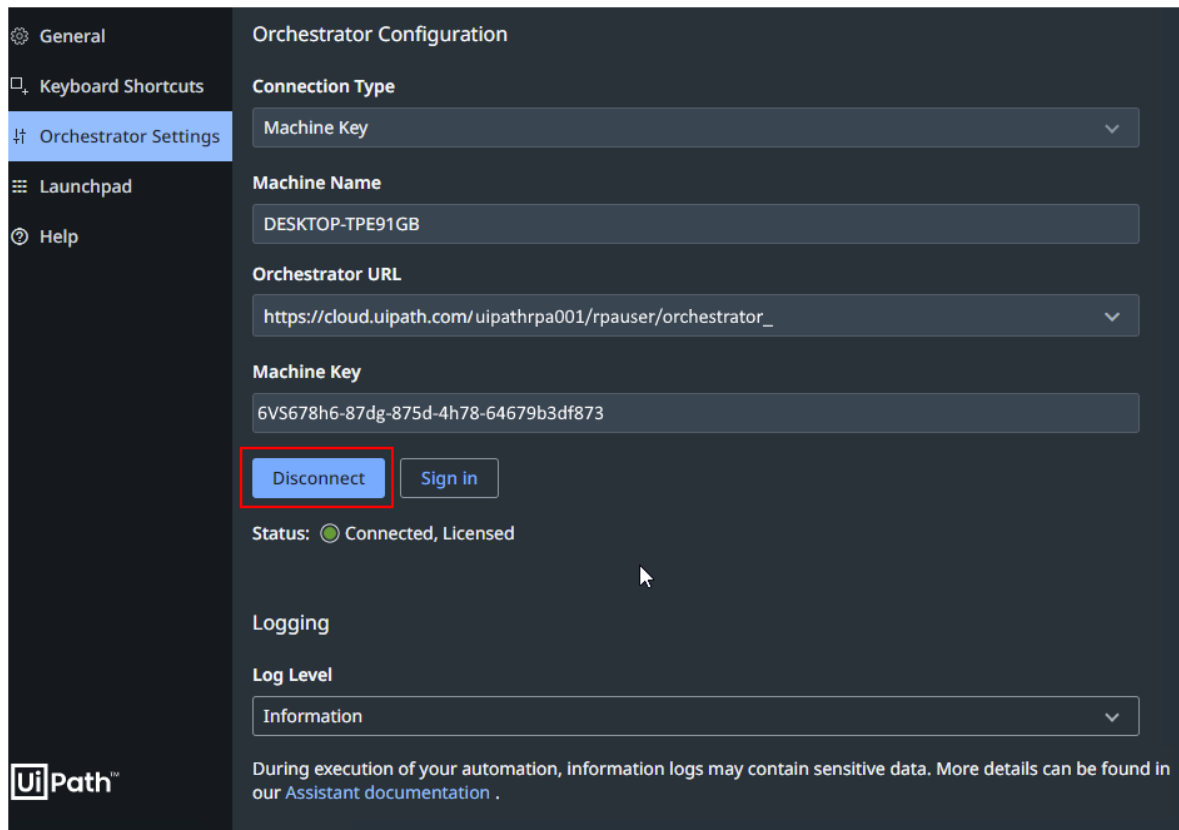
General
Keyboard Shortcuts
Orchestrator Settings
Launchpad
Help

UiPath™

Orchestrator Configuration

Connection Type

Machine Key

Machine Name

DESKTOP-TPE91GB

Orchestrator URL

https://cloud.uipath.com/uipathrpa001/rpauser/orchestrator_

Machine Key

6VS678h6-87dg-875d-4h78-64679b3df873

Disconnect

Sign in

Status: Connected, Licensed

Logging

Log Level

Information

During execution of your automation, information logs may contain sensitive data. More details can be found in our Assistant documentation .